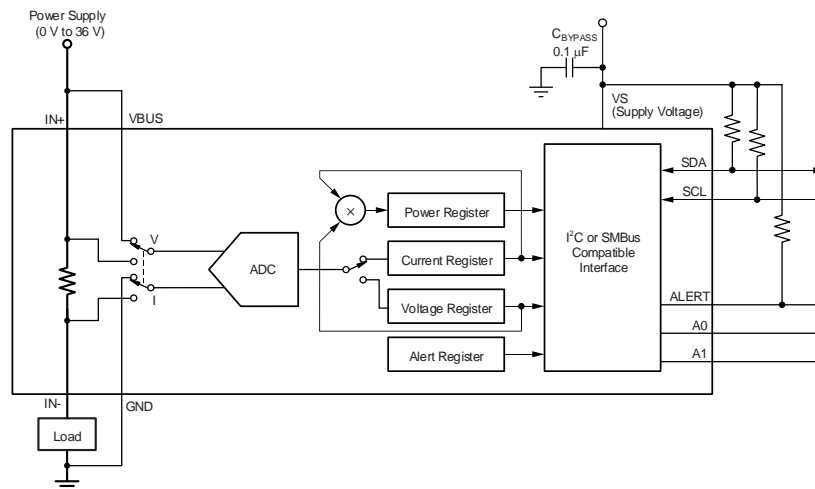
Power Supply
(0 V to 36 V)

$C_{BYPASS}$
0.1 µF

VS
(Supply Voltage)

IN+

VBUS

V

I

ADC

×

Power Register

Current Register

Voltage Register

Alert Register

I$^2$C or SMBus Compatible Interface

SDA

SCL

ALERT

A0

A1

IN-

GND

Load